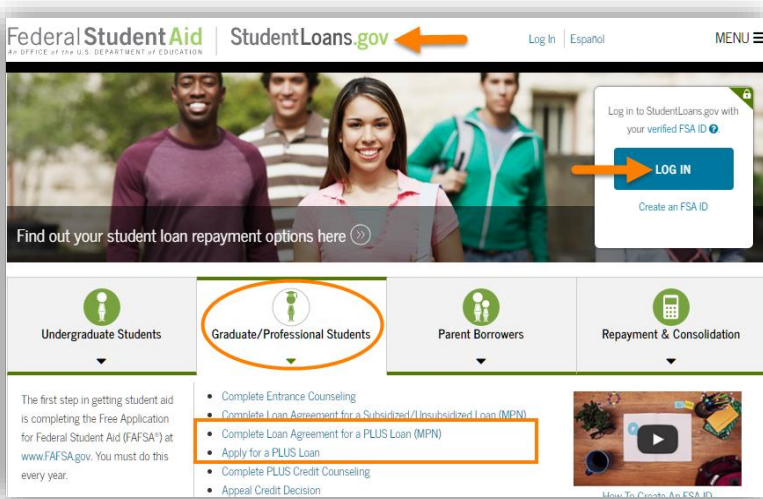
Federal Student Aid
An OFFICE of the U.S. DEPARTMENT of EDUCATION

StudentLoans.gov

Log In | Español

MENU

Log in to StudentLoans.gov with your verified FSA ID

LOG IN

Create an FSA ID

Find out your student loan repayment options here

Undergraduate Students

Graduate/Professional Students

Parent Borrowers

Repayment & Consolidation

The first step in getting student aid is completing the Free Application for Federal Student Aid (FAFSA®) at www.FAFSA.gov. You must do this every year.

- Complete Entrance Counseling
- Complete Loan Agreement for a Subsidized/Unsubsidized Loan (MPN)
- Complete Loan Agreement for a PLUS Loan (MPN)
- Apply for a PLUS Loan
- Complete PLUS Credit Counseling
- Appeal Credit Decision

How To Create An FSA ID